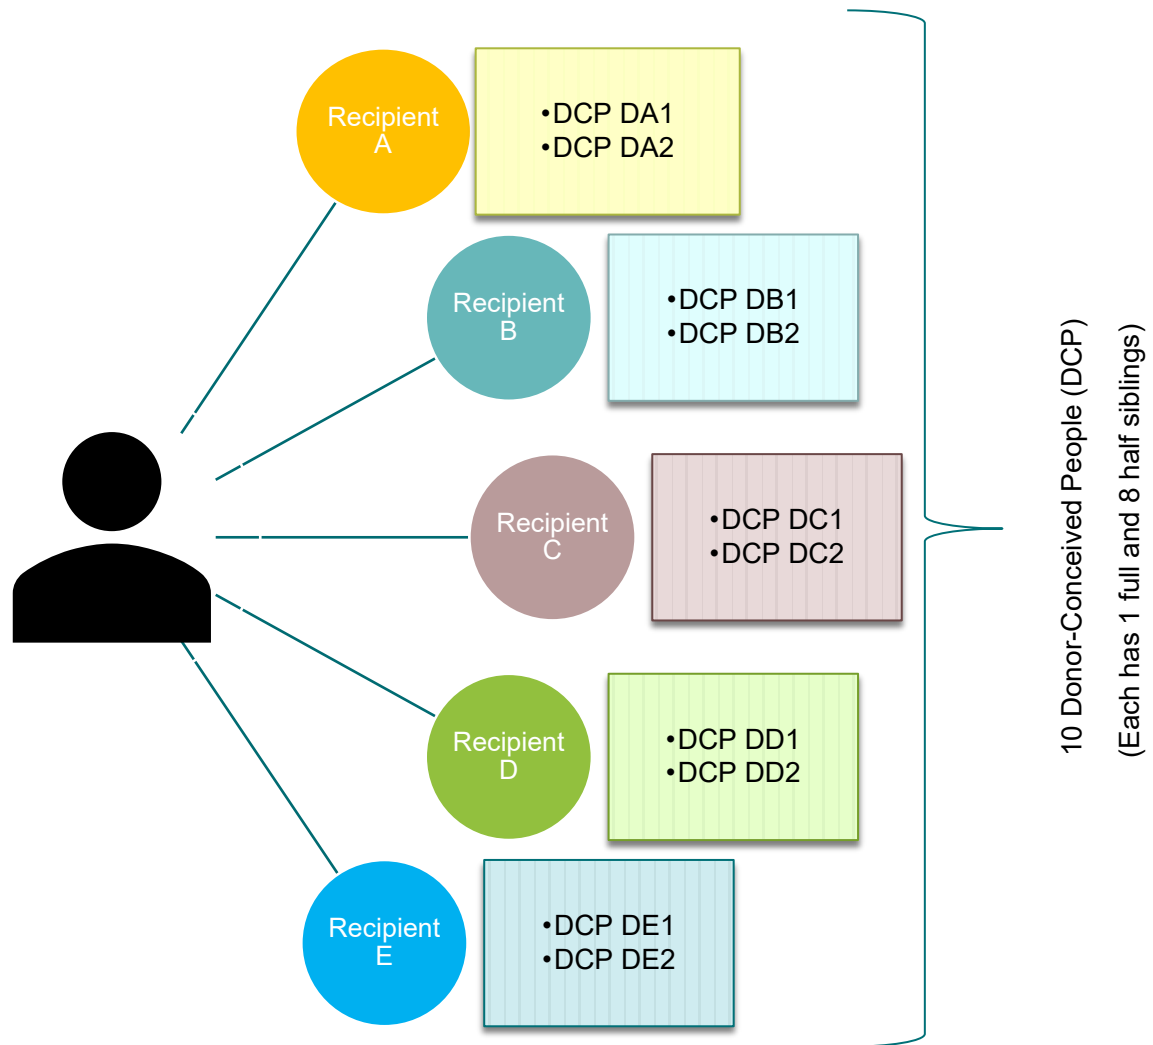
Recipient A

•DCP DA1
•DCP DA2

Recipient B

•DCP DB1
•DCP DB2

Recipient C

•DCP DC1
•DCP DC2

Recipient D

•DCP DD1
•DCP DD2

Recipient E

•DCP DE1
•DCP DE2

10 Donor-Conceived People (DCP)
(Each has 1 full and 8 half siblings)